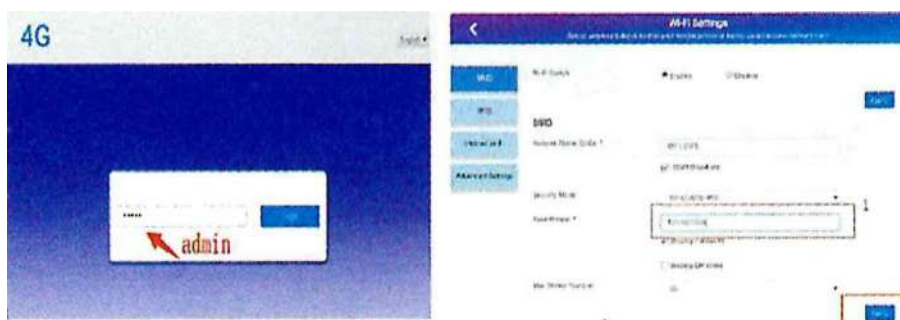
4G

English

•••••

Login

admin

Wi-Fi Settings

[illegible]

SSID

Wi-Fi Switch

Enable

Disable

Apply

SSID

Network Name (SSID) *

SSID Broadcast

Security Mode

Pass Phrase *

Display Password

Display QR code

Max Station Number

Apply